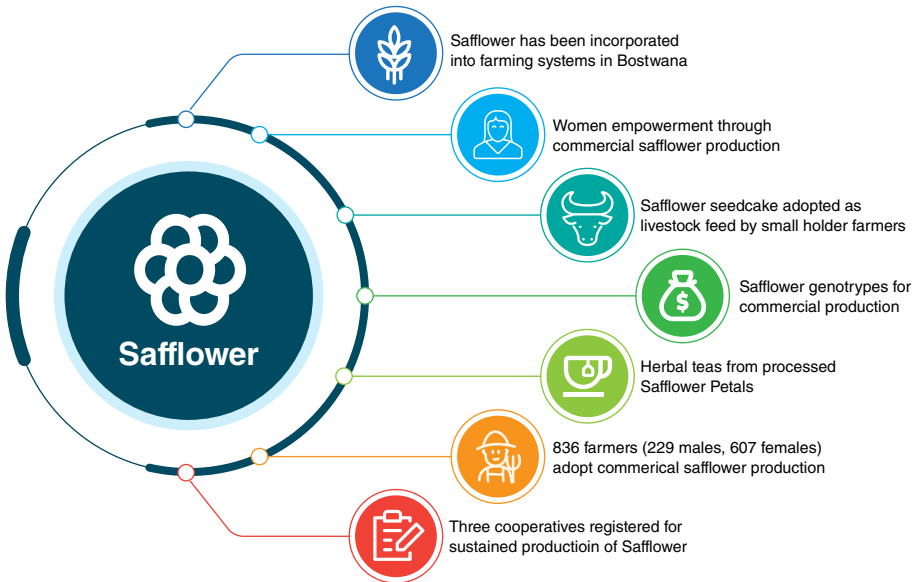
Safflower

Safflower has been incorporated into farming systems in Bostwana

Women empowerment through commercial safflower production

Safflower seedcake adopted as livestock feed by small holder farmers

Safflower genotrypes for commercial production

Herbal teas from processed Safflower Petals

836 farmers (229 males, 607 females) adopt commerical safflower production

Three cooperatives registered for sustained productioin of Safflower